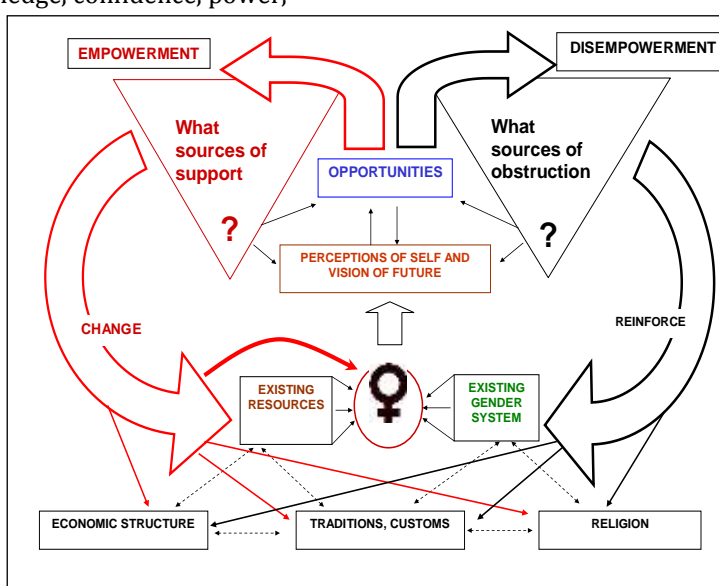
ledge, confidence, power,

EMPOWERMENT

DISEMPOWERMENT

What sources of support

What sources of obstruction

OPPORTUNITIES

?

?

PERCEPTIONS OF SELF AND VISION OF FUTURE

CHANGE

REINFORCE

EXISTING RESOURCES

♀

EXISTING GENDER SYSTEM

ECONOMIC STRUCTURE

TRADITIONS, CUSTOMS

RELIGION